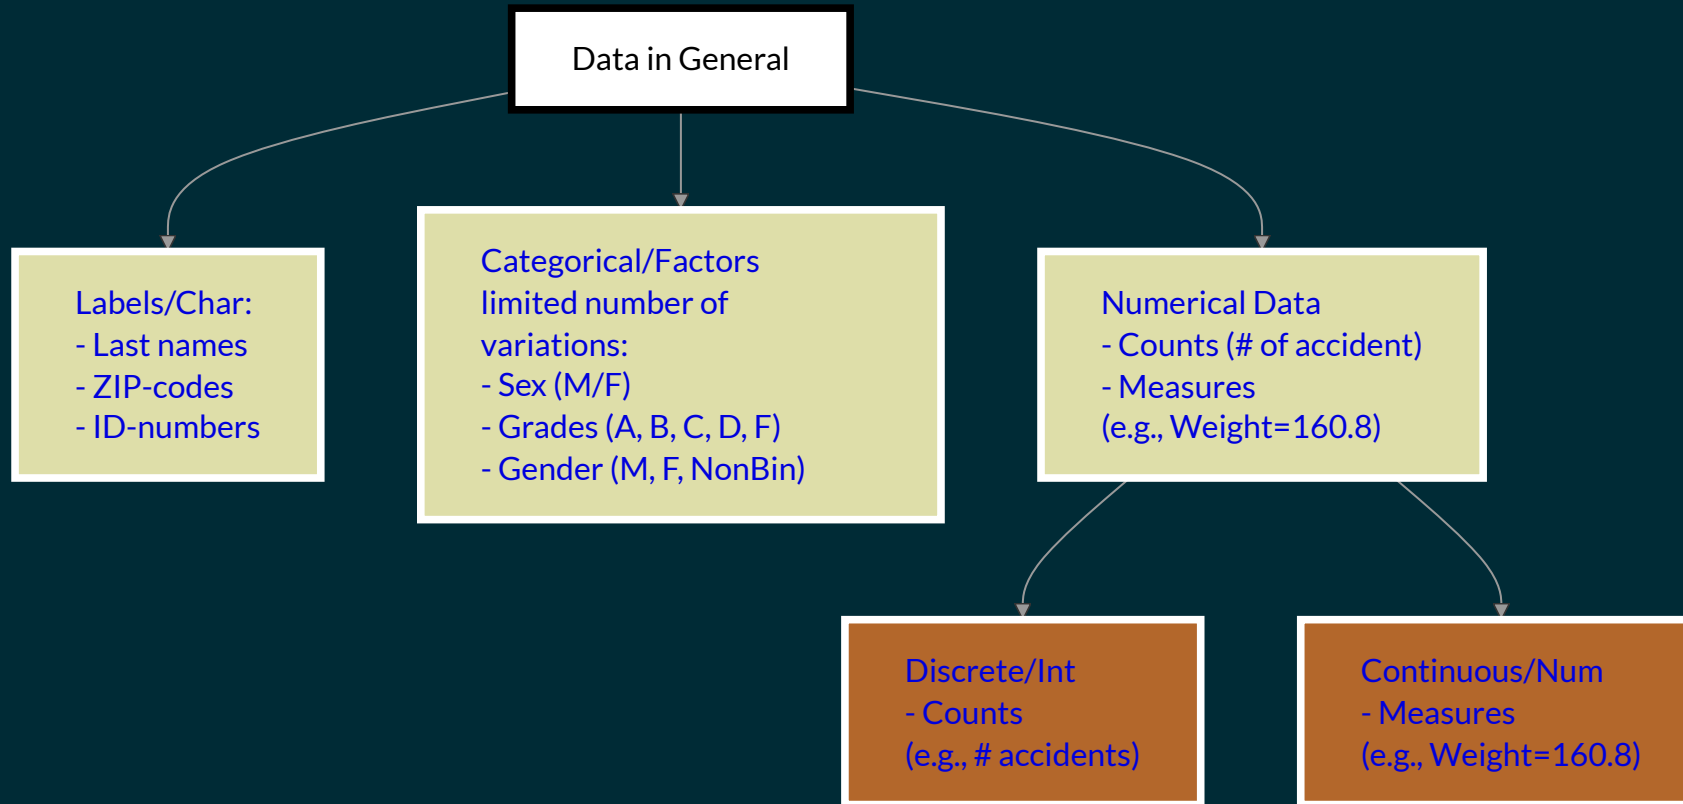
Data in General

Labels/Char:
- Last names
- ZIP-codes
- ID-numbers

Categorical/Factors
limited number of
variations:
- Sex (M/F)
- Grades (A, B, C, D, F)
- Gender (M, F, NonBin)

Numerical Data
- Counts (# of accident)
- Measures
(e.g., Weight=160.8)

Discrete/Int
- Counts
(e.g., # accidents)

Continuous/Num
- Measures
(e.g., Weight=160.8)